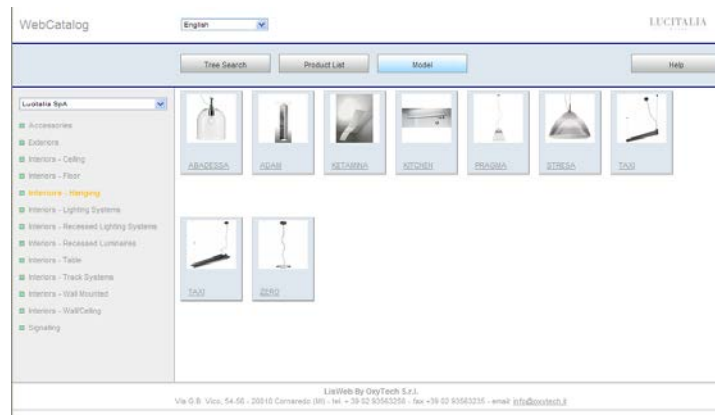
WebCatalog

English

LUCITALIA

Tree Search

Product List

Model

Help

Lucitalia SpA

Accessories

Exteriors

Interiors - Ceiling

Interiors - Floor

Interiors - Hanging

Interiors - Lighting Systems

Interiors - Recessed Lighting Systems

Interiors - Recessed Luminaires

Interiors - Table

Interiors - Track Systems

Interiors - Wall Mounted

Interiors - Wall/Ceiling

Signaling

ABADESSA

ADAM

KETAMINA

KITCHEN

PRAGMA

STREGA

TAXI

TAXI

ZERO

LisWeb By OxyTech S.r.l.
Via G.B. Vico, 54-56 - 20010 Cornaredo (MI) - tel. + 39 02 93563256 - fax +39 02 93563235 - email: info@oxytech.it